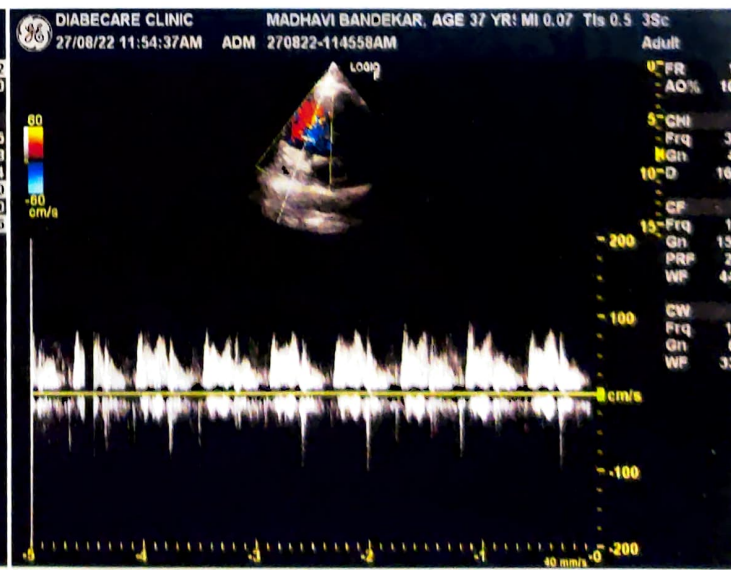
GE DIABECARE CLINIC MADHAVI BANDEKAR, AGE 37 YR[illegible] MI 0.07 TIs 0.5 3Sc
27/08/22 11:54:37AM ADM 270822-114558AM
Adult

LOGIQ

60
-60
cm/s

0 FR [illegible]
AO% 1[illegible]
5 CHI
Frq 3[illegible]
Gn 4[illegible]
10 D 1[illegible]
CF
15 Frq 1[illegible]
Gn 1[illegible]
PRF 2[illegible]
WF 4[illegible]
CW
Frq 1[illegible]
Gn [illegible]
WF 3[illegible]

200
100
0 cm/s
-100
-200

-5 -4 -3 -2 -1 0
40 mm/s